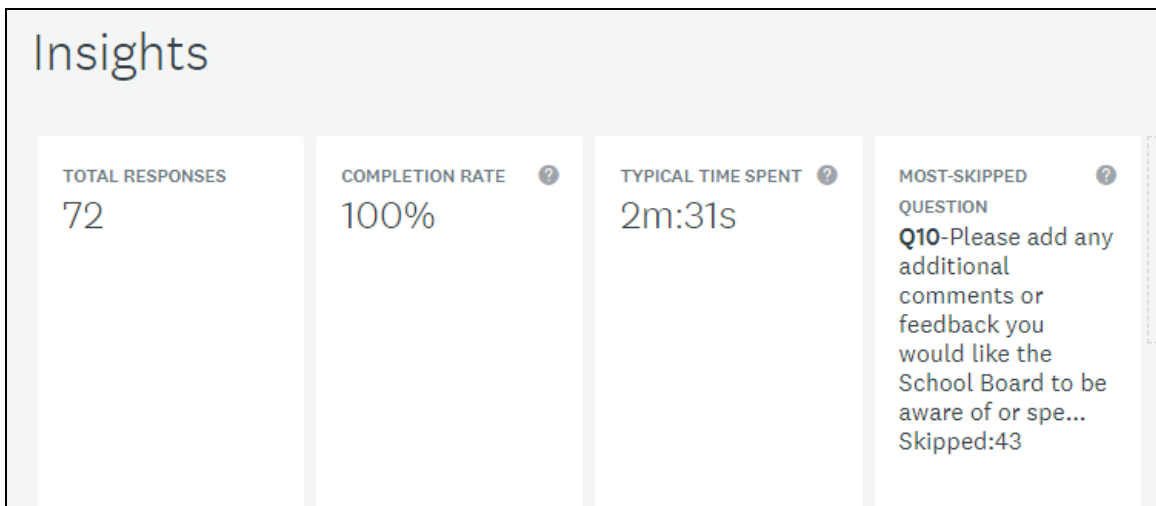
Insights

TOTAL RESPONSES
72

COMPLETION RATE
100%

TYPICAL TIME SPENT
2m:31s

MOST-SKIPPED QUESTION
**Q10**-Please add any additional comments or feedback you would like the School Board to be aware of or spe...
Skipped:43